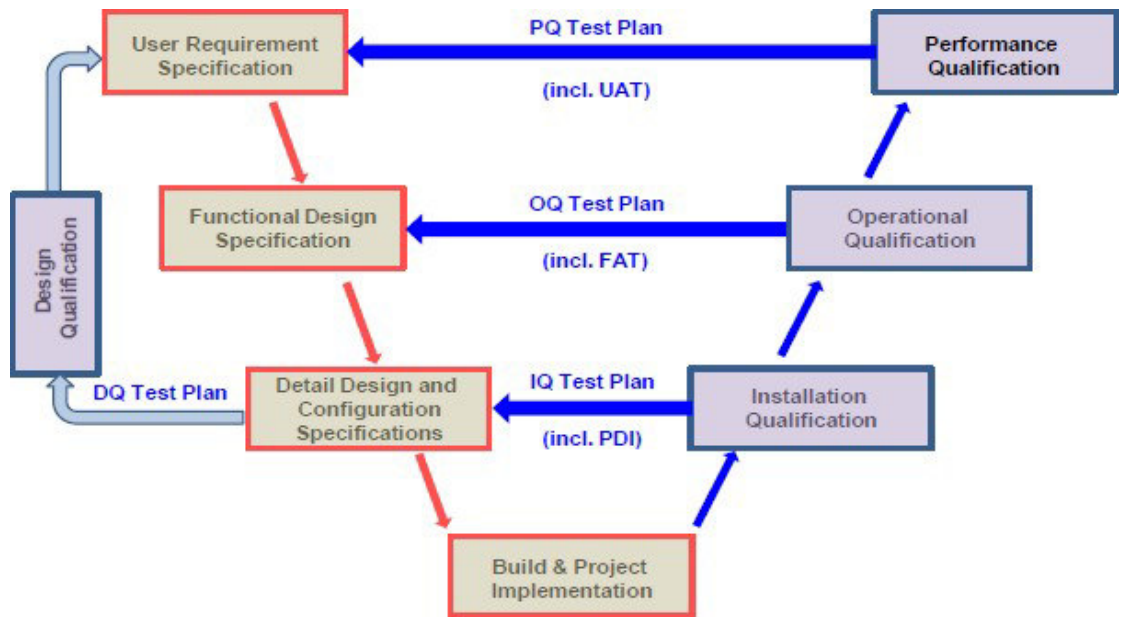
User Requirement Specification

PQ Test Plan

(incl. UAT)

Performance Qualification

Functional Design Specification

OQ Test Plan

(incl. FAT)

Operational Qualification

Design Qualification

DQ Test Plan

Detail Design and Configuration Specifications

IQ Test Plan

(incl. PDI)

Installation Qualification

Build & Project Implementation